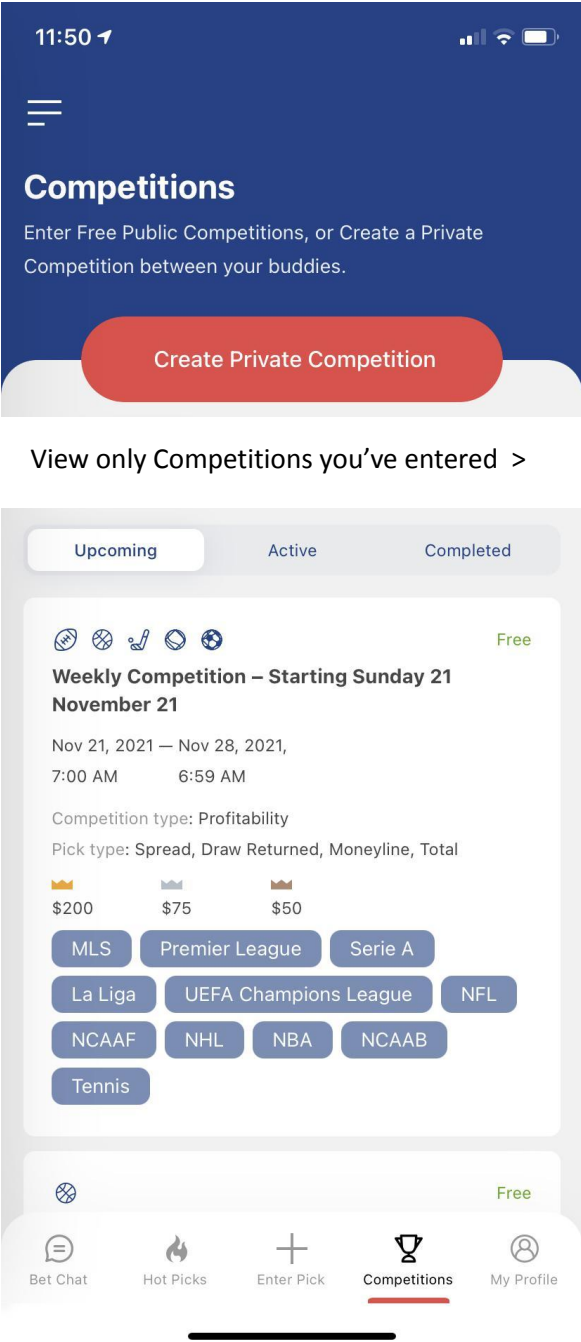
11:50

Competitions

Enter Free Public Competitions, or Create a Private Competition between your buddies.

Create Private Competition

View only Competitions you've entered >

Upcoming | Active | Completed

Free

Weekly Competition – Starting Sunday 21 November 21

Nov 21, 2021 — Nov 28, 2021,
7:00 AM 6:59 AM

Competition type: Profitability
Pick type: Spread, Draw Returned, Moneyline, Total

$200 $75 $50

MLS
Premier League
Serie A
La Liga
UEFA Champions League
NFL
NCAAF
NHL
NBA
NCAAB
Tennis

Free

Bet Chat
Hot Picks
Enter Pick
Competitions
My Profile